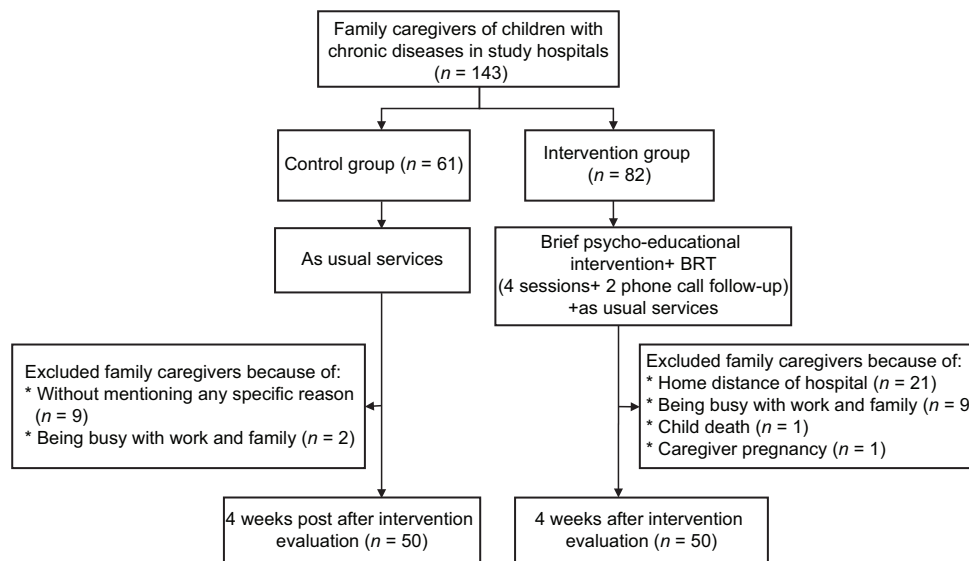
Family caregivers of children with chronic diseases in study hospitals ($n$ = 143)

Control group ($n$ = 61)

Intervention group ($n$ = 82)

As usual services

Brief psycho-educational intervention+ BRT (4 sessions+ 2 phone call follow-up) +as usual services

Excluded family caregivers because of:
* Without mentioning any specific reason ($n$ = 9)
* Being busy with work and family ($n$ = 2)

Excluded family caregivers because of:
* Home distance of hospital ($n$ = 21)
* Being busy with work and family ($n$ = 9
* Child death ($n$ = 1)
* Caregiver pregnancy ($n$ = 1)

4 weeks post after intervention evaluation ($n$ = 50)

4 weeks after intervention evaluation ($n$ = 50)